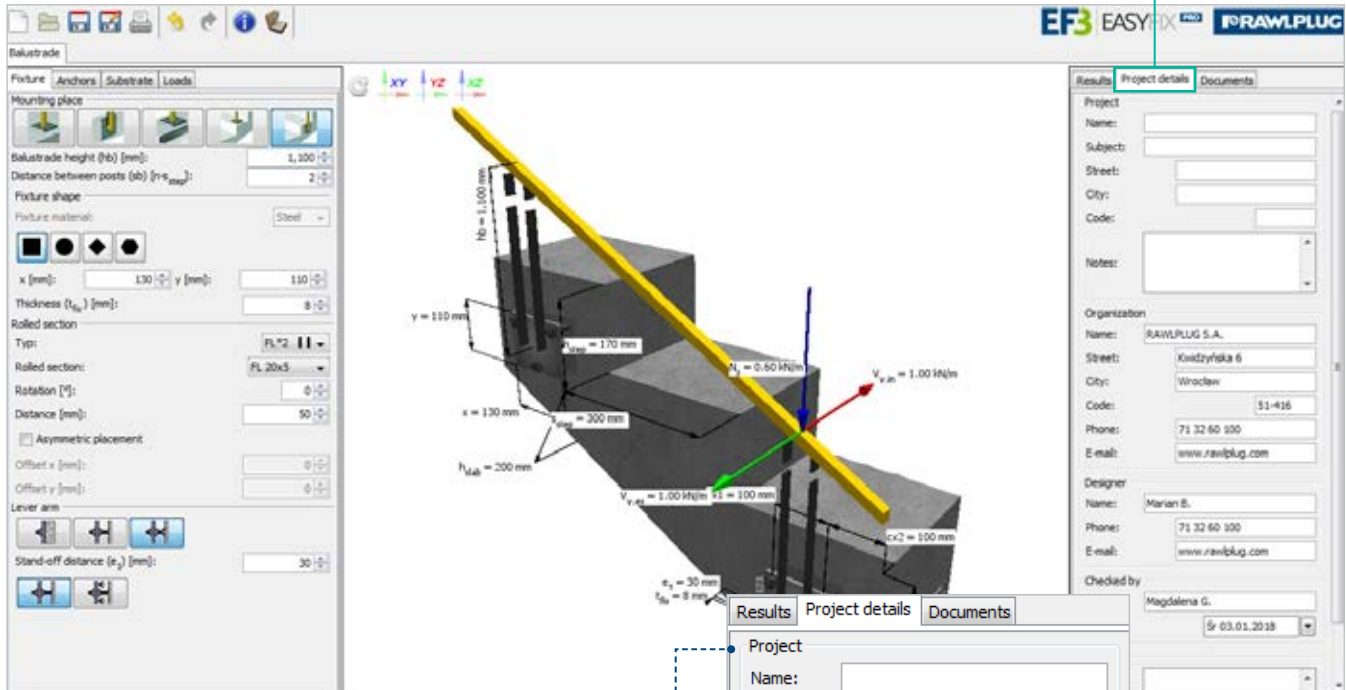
EF3 EASYFIX PRO RAWLPLUG

Balustrade

Fixture | Anchors | Substrate | Loads

Mounting place

Balustrade height (hb) [mm]: 1,100
Distance between posts (sb) [n-s$_{step}$]: 2

Fixture shape
Fixture material: Steel

x [mm]: 130 y [mm]: 110
Thickness (t$_{fix}$) [mm]: 8

Rolled section
Typ: FL*2
Rolled section: FL 20x5
Rotation [°]: 0
Distance [mm]: 50
Asymmetric placement
Offset x [mm]: 0
Offset y [mm]: 0

Lever arm
Stand-off distance (e$_s$) [mm]: 30

XY YZ XZ

hb = 1,100 mm
y = 110 mm
h$_{step}$ = 170 mm
N$_z$ = 0.60 kN/m
V$_{x,in}$ = 1.00 kN/m
x = 130 mm
s$_{step}$ = 300 mm
h$_{slab}$ = 200 mm
V$_{y,ex}$ = 1.00 kN/m
s1 = 100 mm
cx2 = 100 mm
e$_s$ = 30 mm
t$_{fix}$ = 8 mm

Results | Project details | Documents

Project
Name:
Subject:
Street:
City:
Code:
Notes:

Organization
Name: RAWLPLUG S.A.
Street: Kwidzyńska 6
City: Wrocław
Code: 51-416
Phone: 71 32 60 100
E-mail: www.rawlplug.com

Designer
Name: Marian B.
Phone: 71 32 60 100
E-mail: www.rawlplug.com

Checked by
Magdalena G.
Śr 03.01.2018

Results | Project details | Documents
Project
Name: